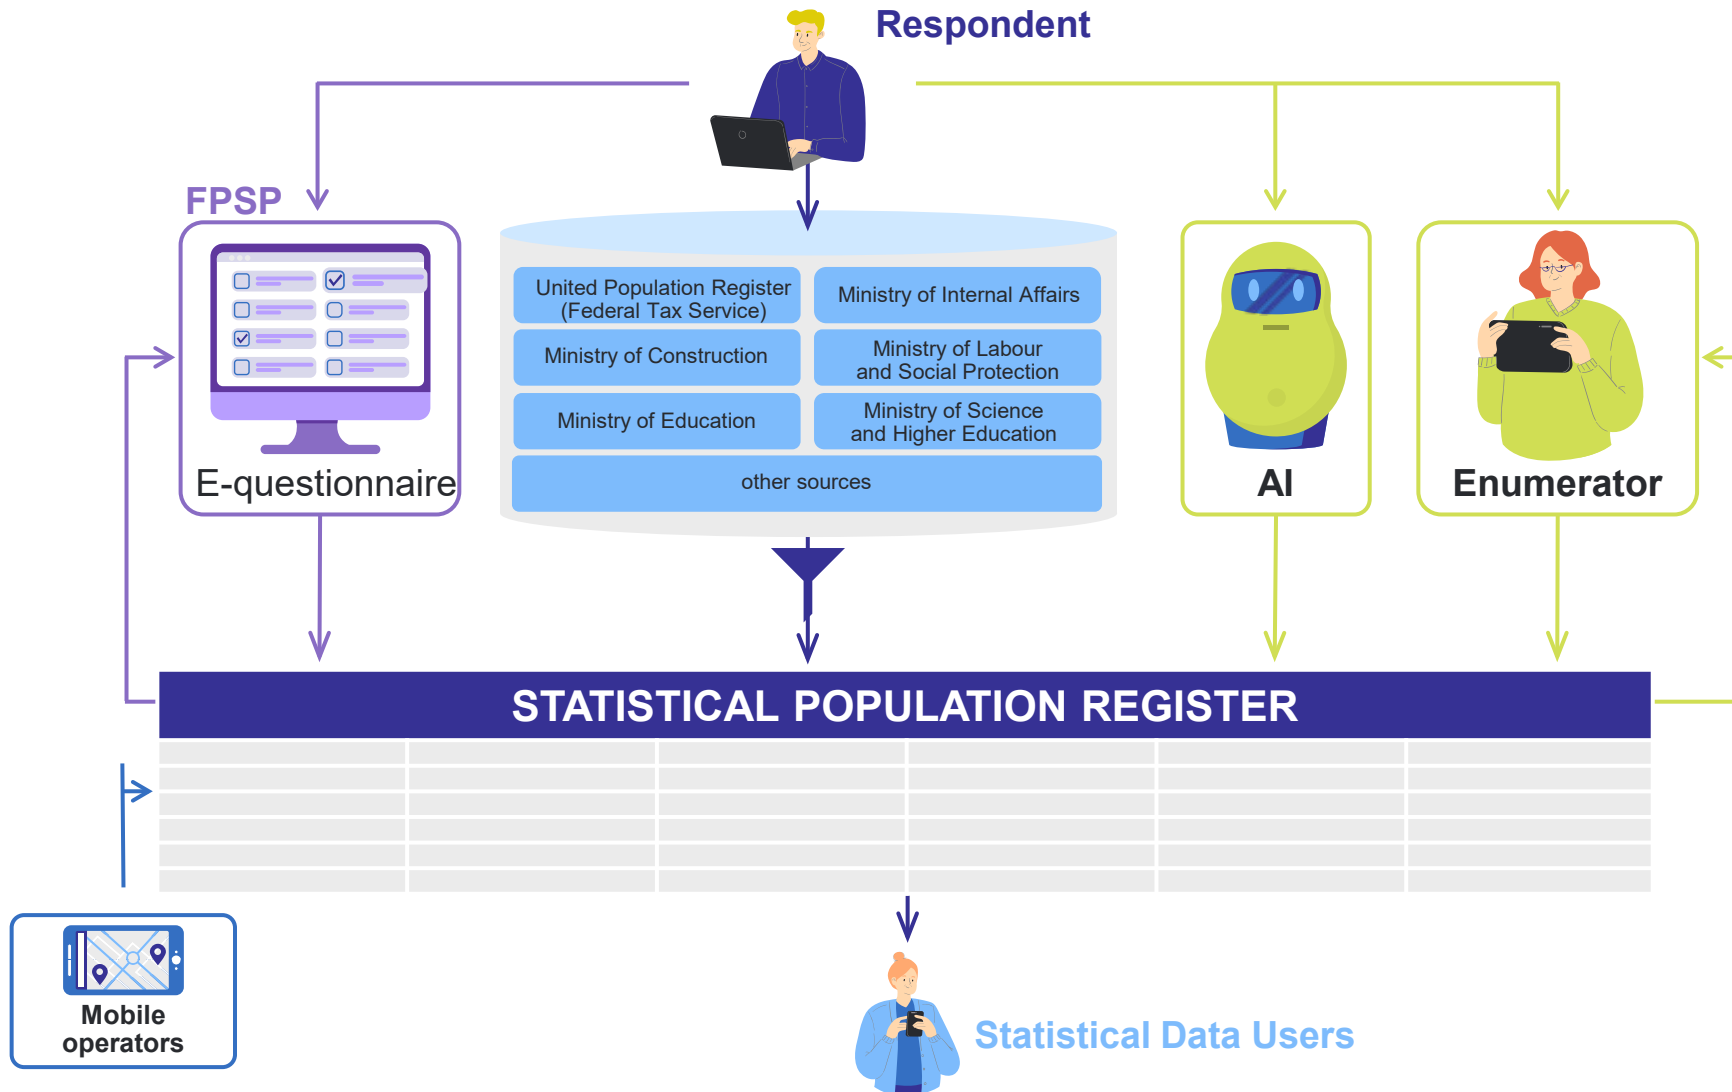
Respondent

FPSP

E-questionnaire

United Population Register (Federal Tax Service)

Ministry of Internal Affairs

Ministry of Construction

Ministry of Labour and Social Protection

Ministry of Education

Ministry of Science and Higher Education

other sources

AI

Enumerator

STATISTICAL POPULATION REGISTER

Mobile operators

Statistical Data Users